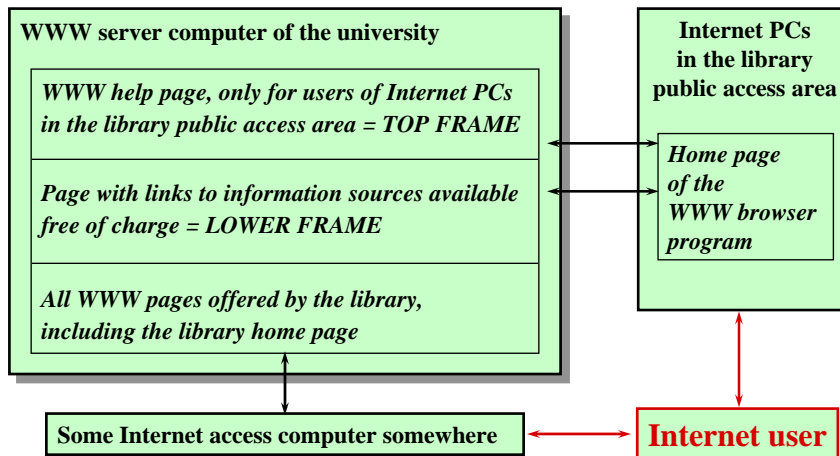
WWW server computer of the university

WWW help page, only for users of Internet PCs in the library public access area = TOP FRAME

Page with links to information sources available free of charge = LOWER FRAME

All WWW pages offered by the library, including the library home page

Internet PCs in the library public access area

Home page of the WWW browser program

Some Internet access computer somewhere

Internet user